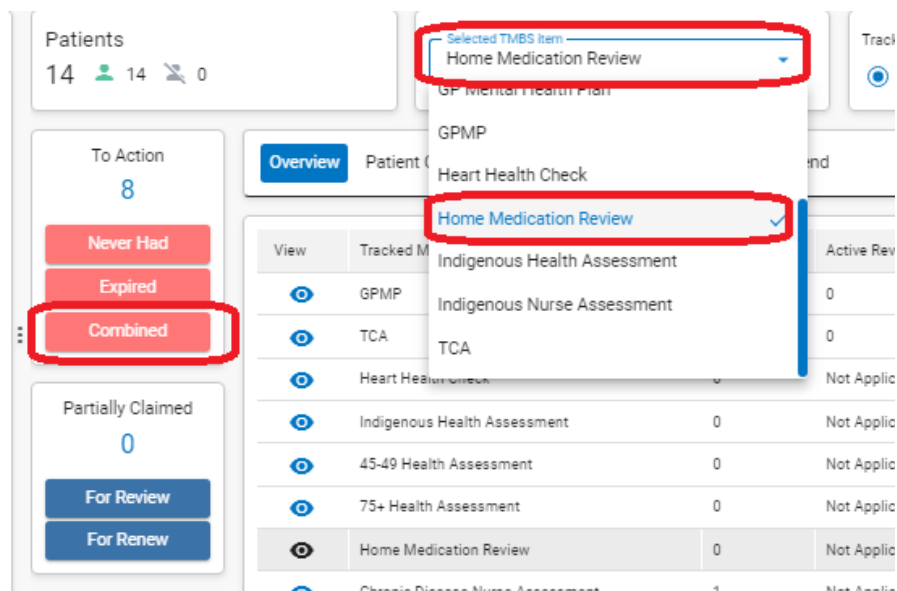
Patients
14 14 0

Selected TMBS item
Home Medication Review

Track

GP Mental Health Plan
GPMP
Heart Health Check
Home Medication Review
Indigenous Health Assessment
Indigenous Nurse Assessment
TCA

To Action
8
Never Had
Expired
Combined

Partially Claimed
0
For Review
For Renew

Overview
Patient C
end

| View | Tracked M |  | Active Rev |
|---|---|---|---|
|  | GPMP |  | 0 |
|  | TCA |  | 0 |
|  | Heart Health Check | 0 | Not Applic |
|  | Indigenous Health Assessment | 0 | Not Applic |
|  | 45-49 Health Assessment | 0 | Not Applic |
|  | 75+ Health Assessment | 0 | Not Applic |
|  | Home Medication Review | 0 | Not Applic |
|  | Chronic Disease Nurse Assessment | 1 | Not Applic |